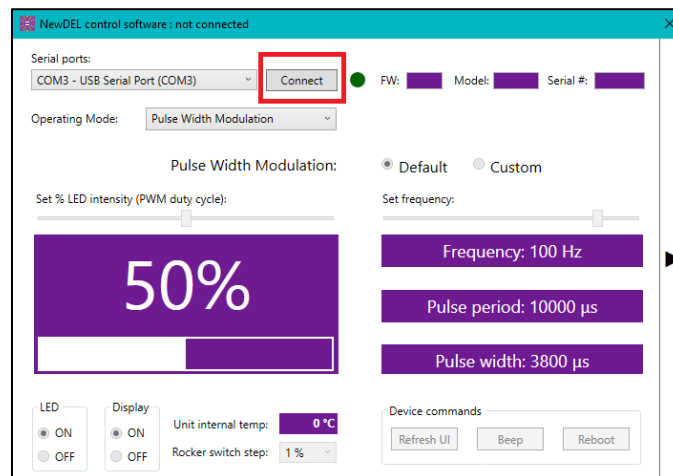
NewDEL control software : not connected

Serial ports:
COM3 - USB Serial Port (COM3)
Connect
FW:
Model:
Serial #:

Operating Mode:
Pulse Width Modulation

Pulse Width Modulation:
Default
Custom

Set % LED intensity (PWM duty cycle):
Set frequency:

50%

Frequency: 100 Hz

Pulse period: 10000 µs

Pulse width: 3800 µs

LED
ON
OFF

Display
ON
OFF

Unit internal temp:
0 °C
Rocker switch step:
1 %

Device commands
Refresh UI
Beep
Reboot